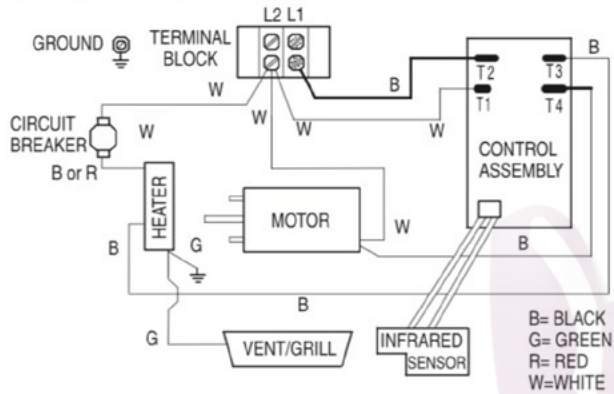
GROUND

TERMINAL BLOCK

L2 L1

B

T2

T3

B

T1

T4

W

W

W

CIRCUIT BREAKER

W

W

CONTROL ASSEMBLY

B or R

HEATER

MOTOR

W

B

G

B

B

G

VENT/GRILL

INFRARED SENSOR

B= BLACK
G= GREEN
R= RED
W=WHITE